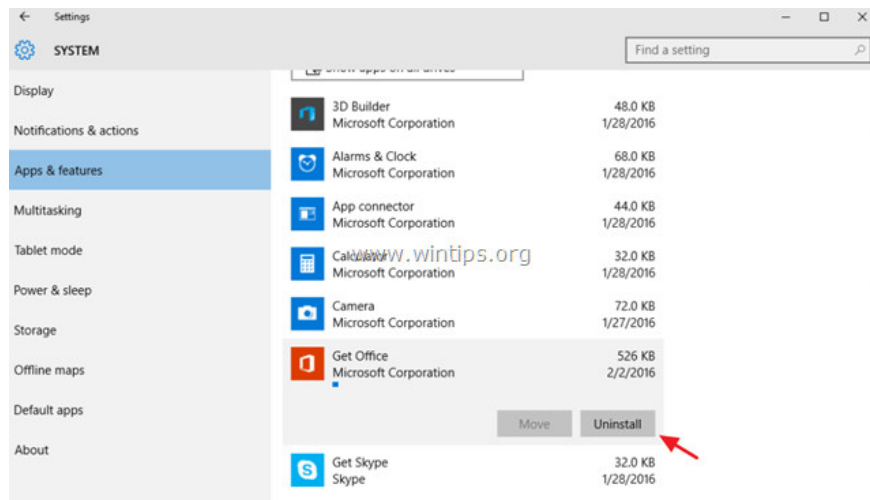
← Settings
— □ ✕
SYSTEM
Find a setting

Display
Notifications & actions
Apps & features
Multitasking
Tablet mode
Power & sleep
Storage
Offline maps
Default apps
About

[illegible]

3D Builder
Microsoft Corporation
48.0 KB
1/28/2016

Alarms & Clock
Microsoft Corporation
68.0 KB
1/28/2016

App connector
Microsoft Corporation
44.0 KB
1/28/2016

Calculator
Microsoft Corporation
32.0 KB
1/28/2016

www.wintips.org

Camera
Microsoft Corporation
72.0 KB
1/27/2016

Get Office
Microsoft Corporation
526 KB
2/2/2016

Move
Uninstall

Get Skype
Skype
32.0 KB
1/28/2016